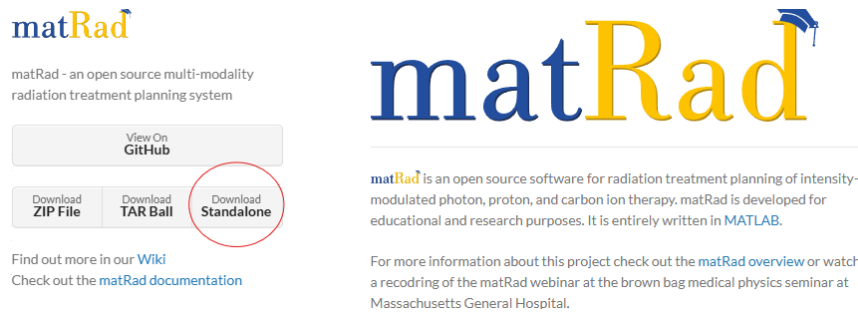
matRad

matRad - an open source multi-modality radiation treatment planning system

View On
GitHub

Download
ZIP File

Download
TAR Ball

Download
Standalone

Find out more in our Wiki
Check out the matRad documentation

matRad

matRad is an open source software for radiation treatment planning of intensity-modulated photon, proton, and carbon ion therapy. matRad is developed for educational and research purposes. It is entirely written in MATLAB.

For more information about this project check out the matRad overview or watch a recodring of the matRad webinar at the brown bag medical physics seminar at Massachusetts General Hospital.